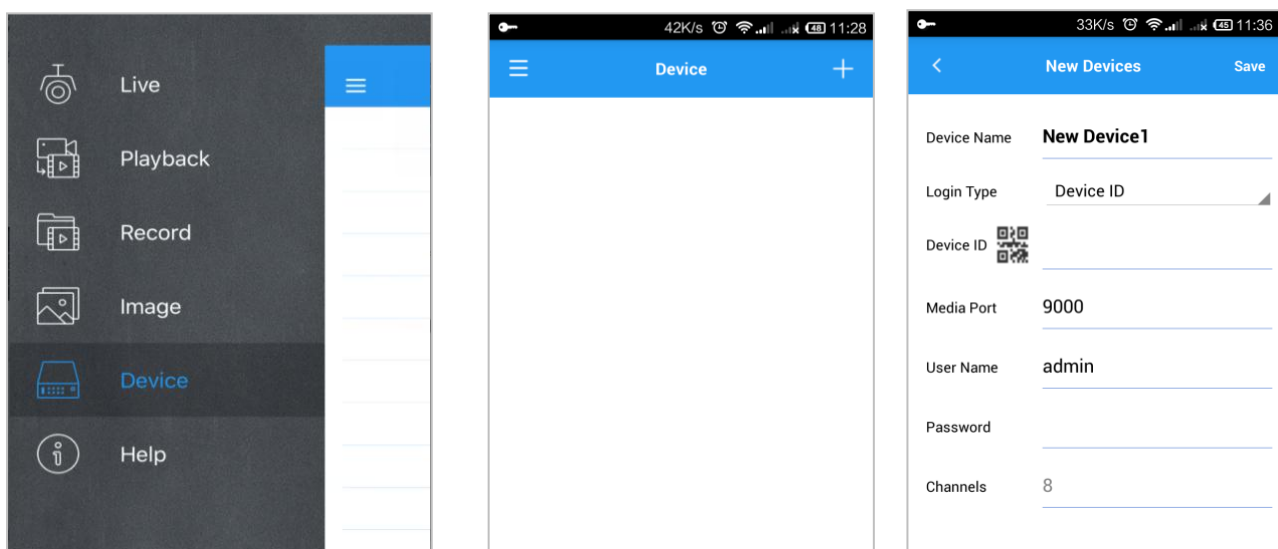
Live
Playback
Record
Image
Device
Help

42K/s 48 11:28
Device

33K/s 45 11:36
New Devices
Save

Device Name New Device1
Login Type Device ID
Device ID
Media Port 9000
User Name admin
Password
Channels 8